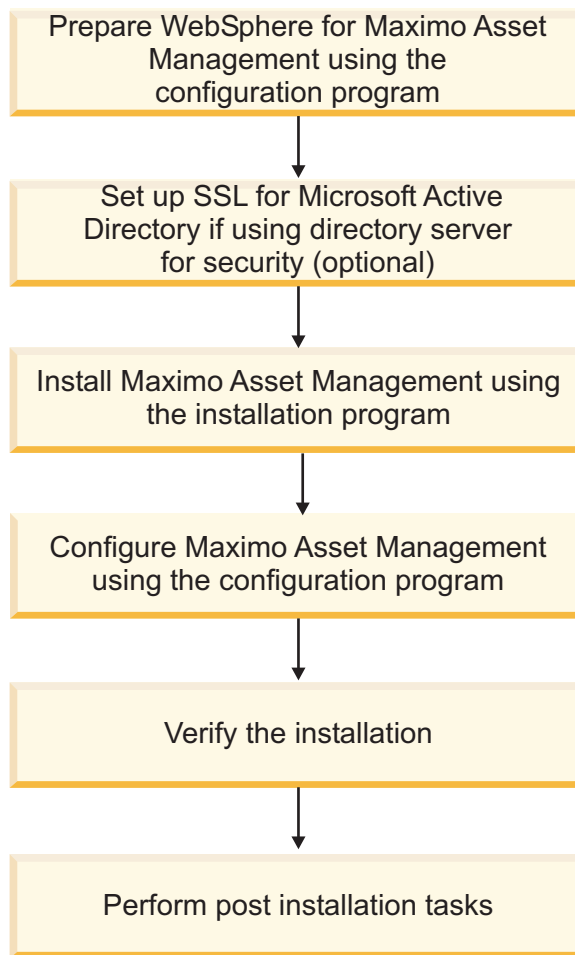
Prepare WebSphere for Maximo Asset Management using the configuration program

Set up SSL for Microsoft Active Directory if using directory server for security (optional)

Install Maximo Asset Management using the installation program

Configure Maximo Asset Management using the configuration program

Verify the installation

Perform post installation tasks